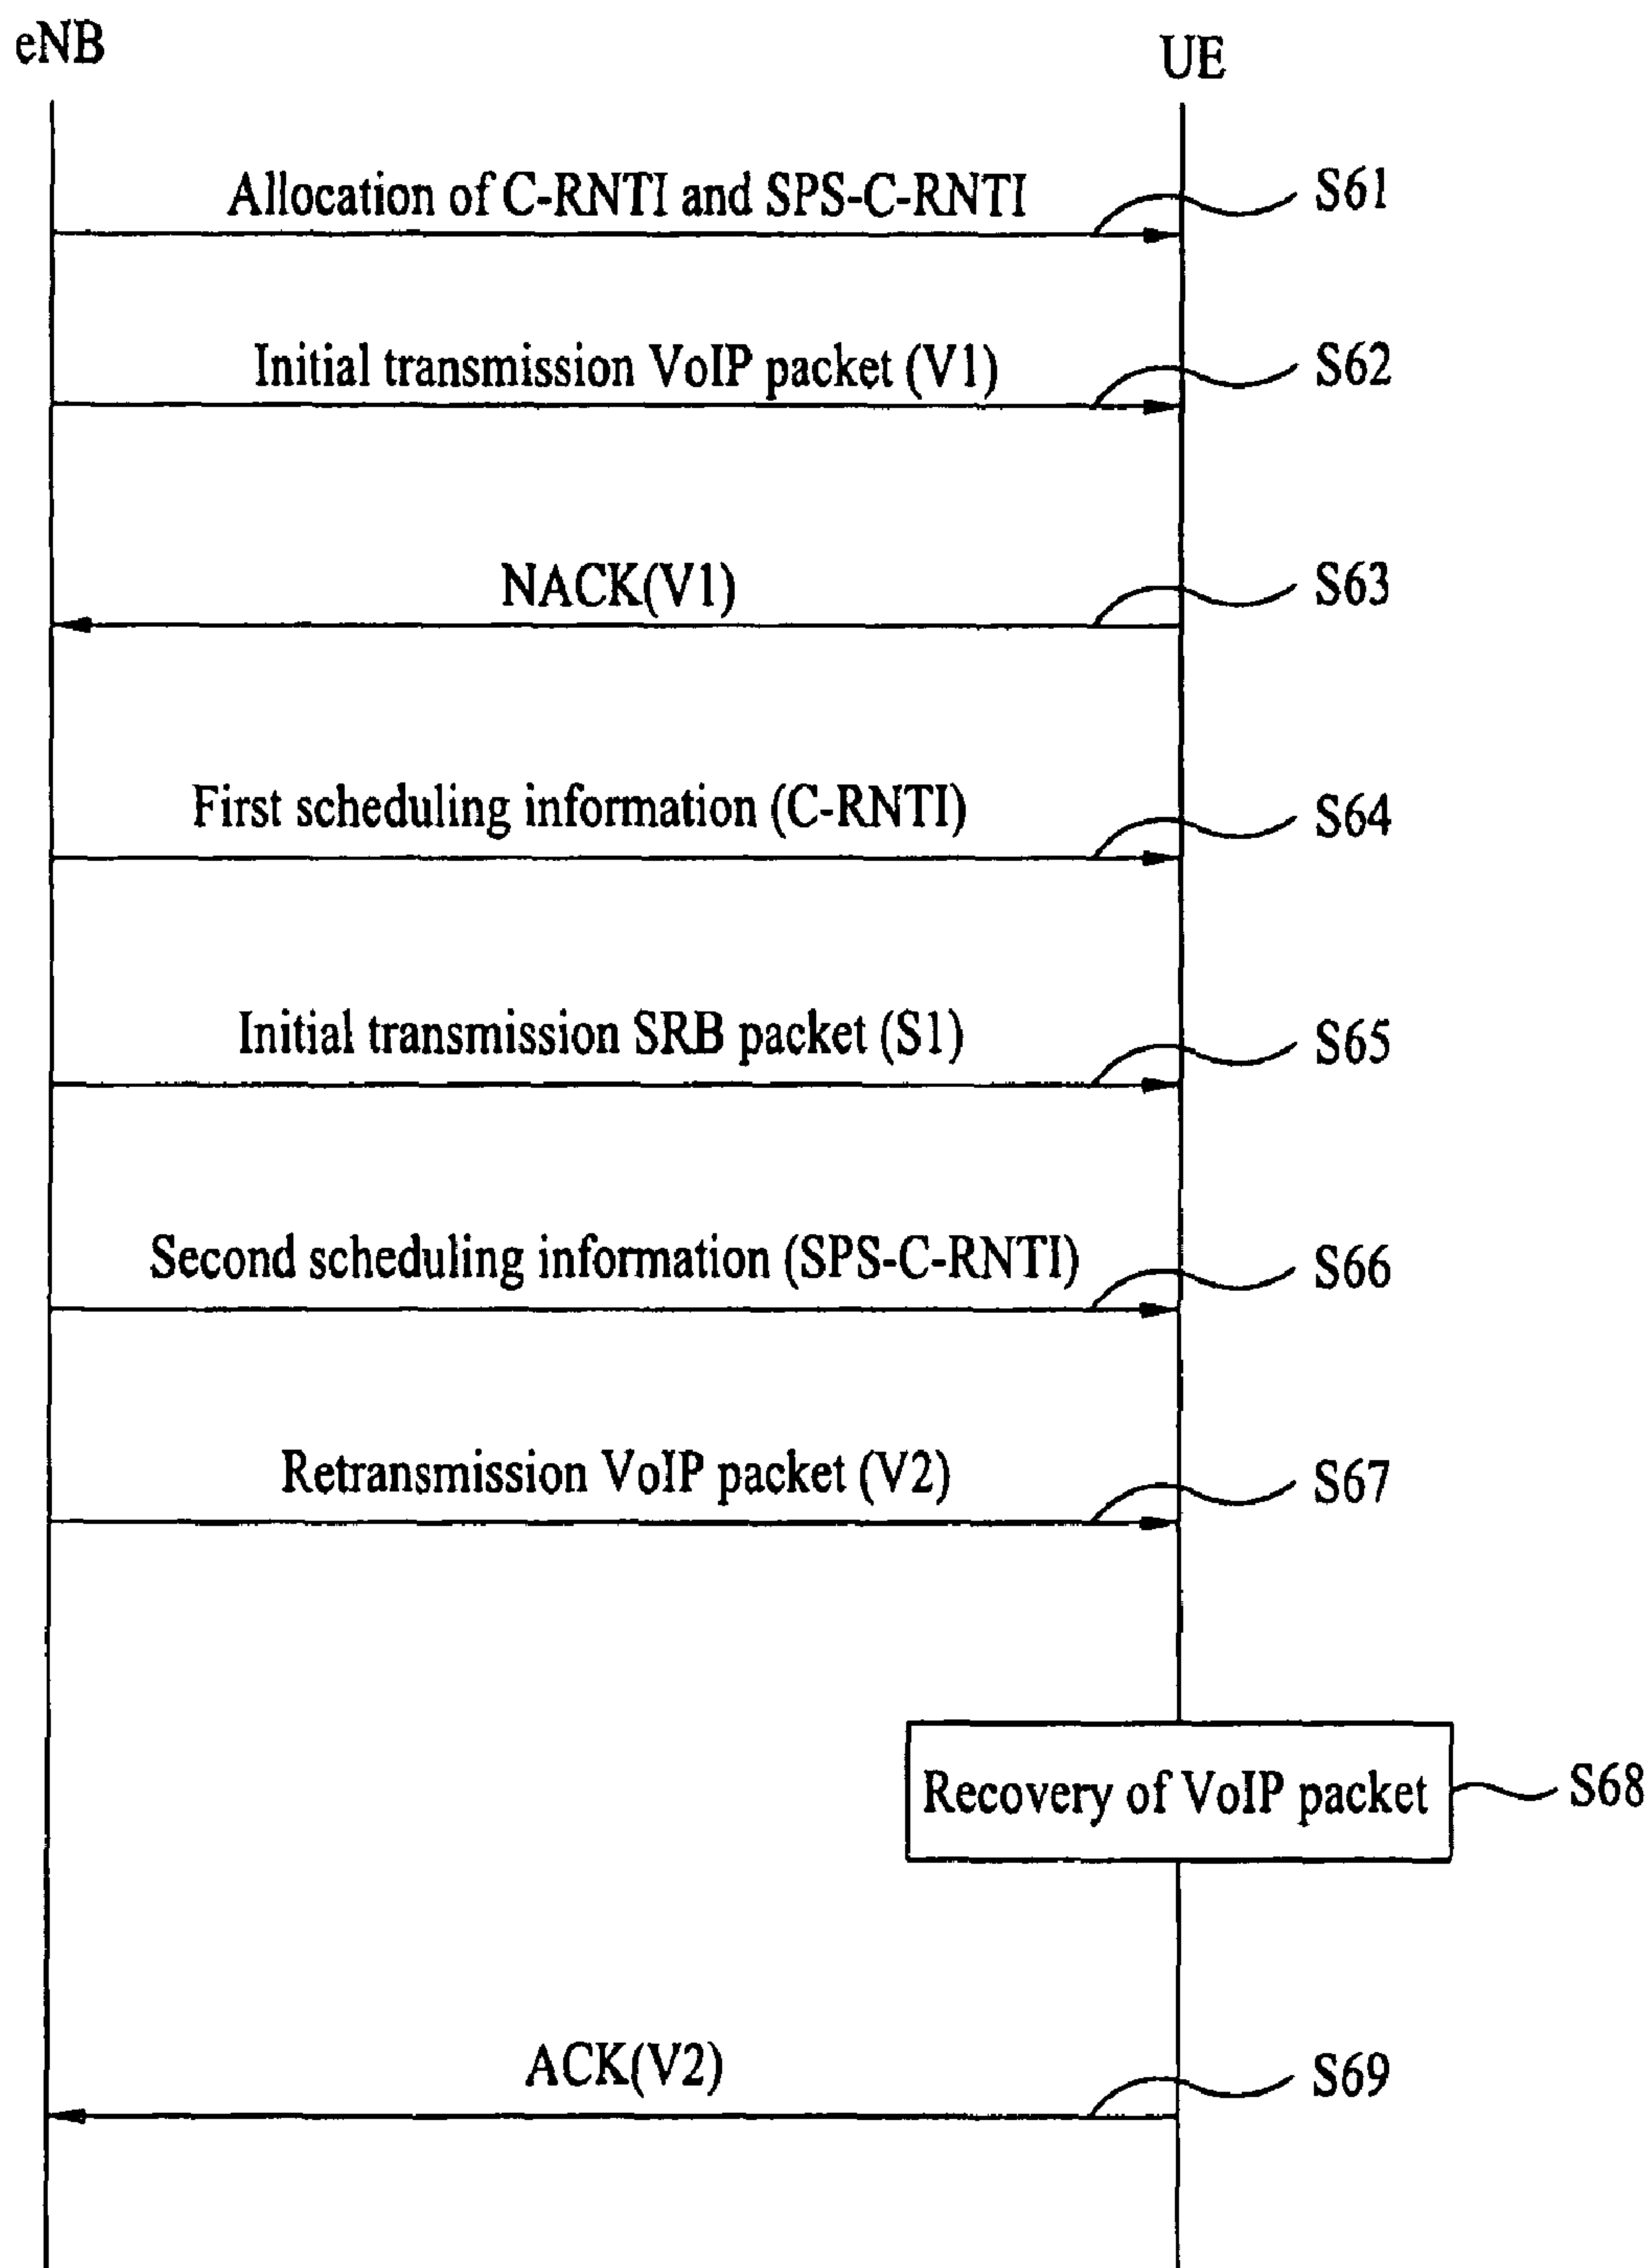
eNB

UE

Allocation of C-RNTI and SPS-C-RNTI

S61

Initial transmission VoIP packet (V1)

S62

NACK(V1)

S63

First scheduling information (C-RNTI)

S64

Initial transmission SRB packet (S1)

S65

Second scheduling information (SPS-C-RNTI)

S66

Retransmission VoIP packet (V2)

S67

Recovery of VoIP packet

S68

ACK(V2)

S69